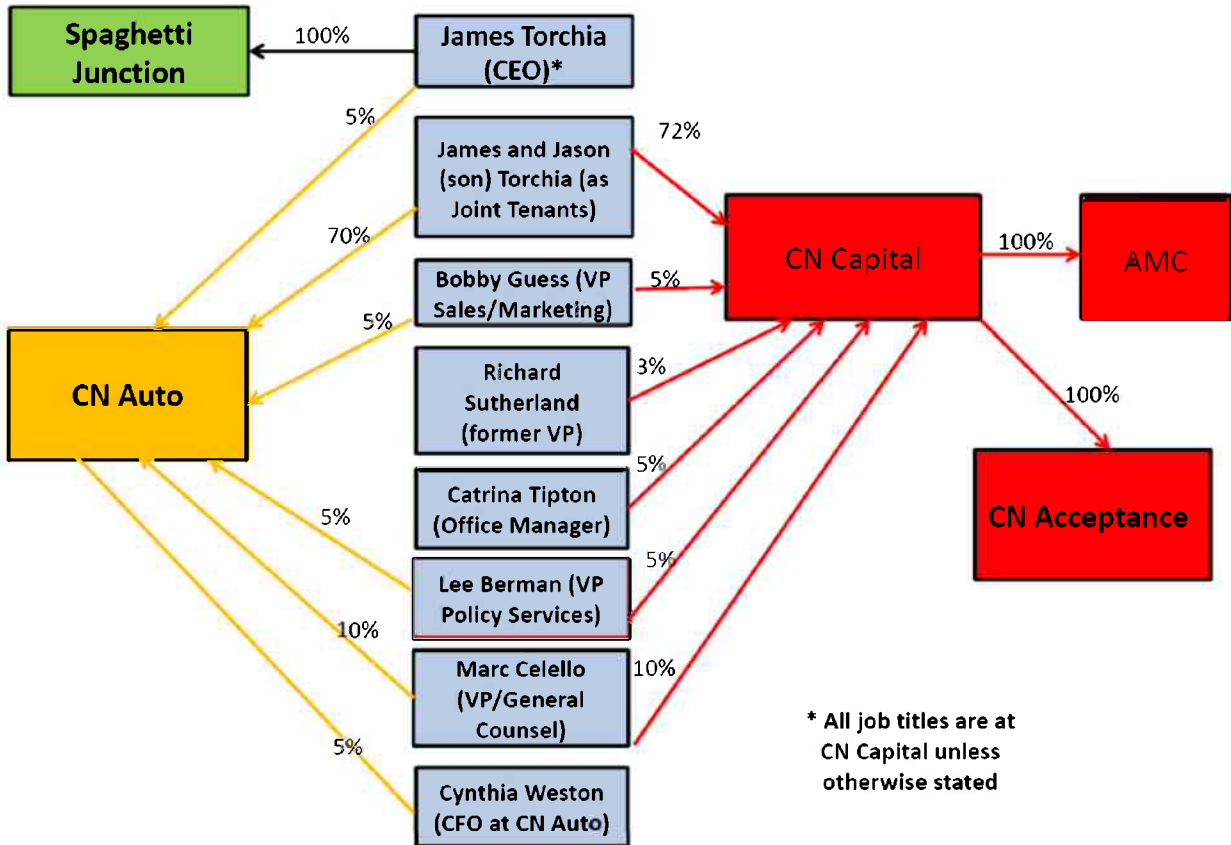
Spaghetti Junction

100%

James Torchia (CEO)*

5%

James and Jason (son) Torchia (as Joint Tenants)

72%

70%

CN Capital

100%

AMC

Bobby Guess (VP Sales/Marketing)

5%

5%

CN Auto

Richard Sutherland (former VP)

3%

100%

Catrina Tipton (Office Manager)

5%

CN Acceptance

5%

Lee Berman (VP Policy Services)

5%

10%

Marc Celello (VP/General Counsel)

10%

* All job titles are at CN Capital unless otherwise stated

5%

Cynthia Weston (CFO at CN Auto)